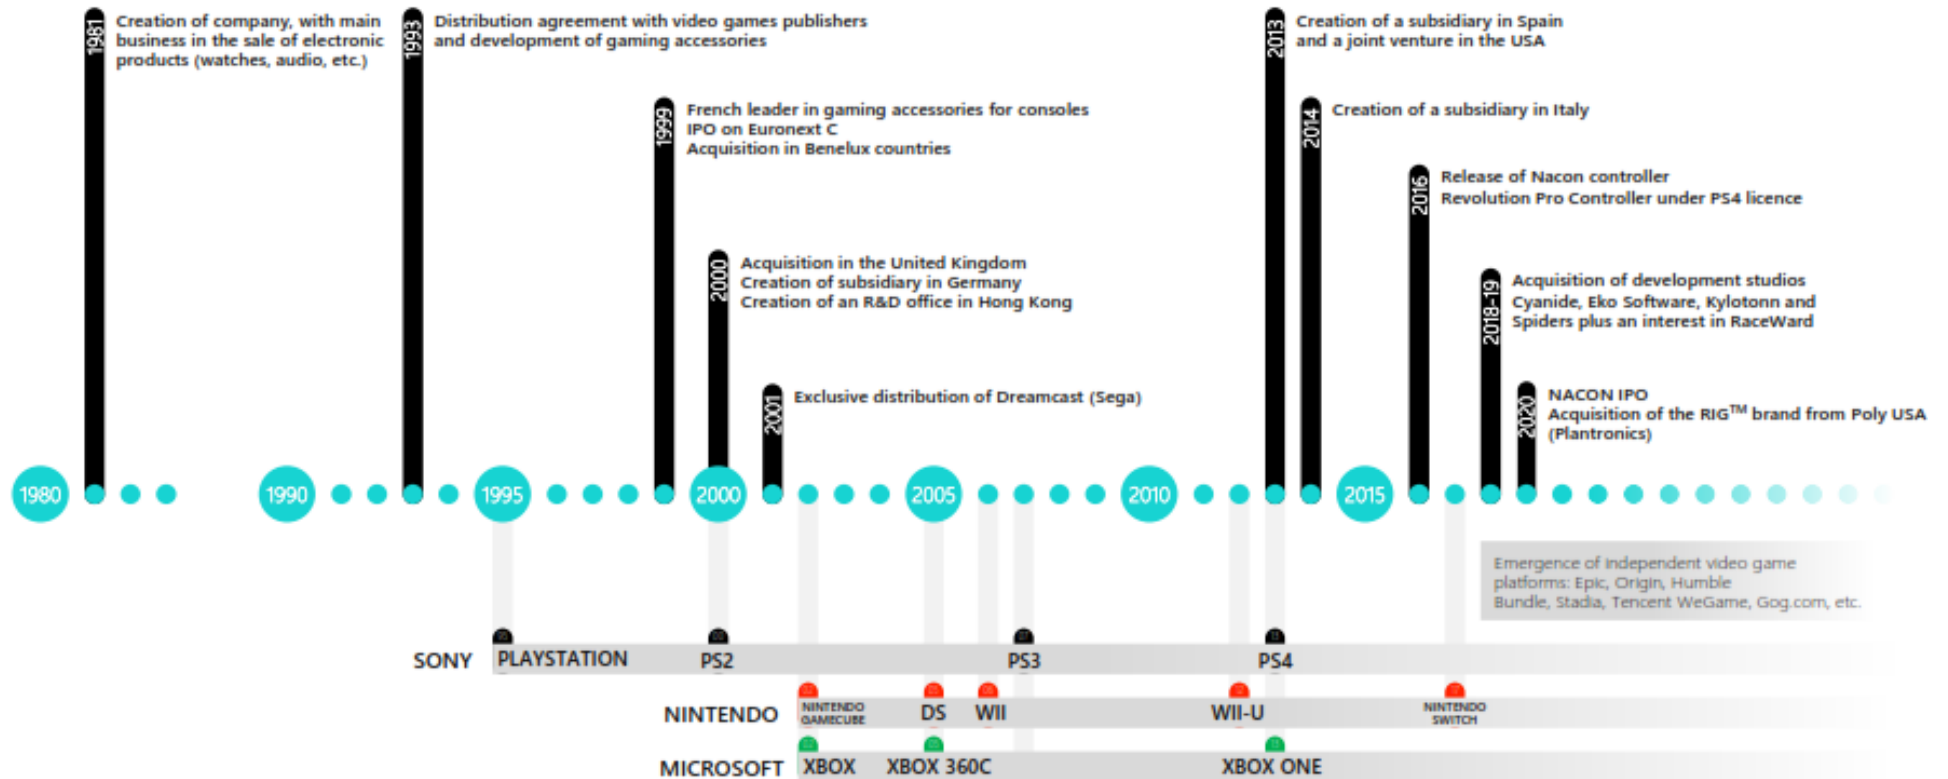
1981 Creation of company, with main business in the sale of electronic products (watches, audio, etc.)

1993 Distribution agreement with video games publishers and development of gaming accessories

1999 French leader in gaming accessories for consoles
IPO on Euronext C
Acquisition in Benelux countries

2000 Acquisition in the United Kingdom
Creation of subsidiary in Germany
Creation of an R&D office in Hong Kong

2001 Exclusive distribution of Dreamcast (Sega)

2013 Creation of a subsidiary in Spain and a joint venture in the USA

2014 Creation of a subsidiary in Italy

2016 Release of Nacon controller
Revolution Pro Controller under PS4 licence

2018-19 Acquisition of development studios Cyanide, Eko Software, Kylotonn and Spiders plus an interest in RaceWard

2020 NACON IPO
Acquisition of the RIG$^{TM}$ brand from Poly USA (Plantronics)

1980 1990 1995 2000 2005 2010 2015

Emergence of independent video game platforms: Epic, Origin, Humble Bundle, Stadia, Tencent WeGame, Gog.com, etc.

SONY PLAYSTATION PS2 PS3 PS4

NINTENDO NINTENDO GAMECUBE DS WII WII-U NINTENDO SWITCH

MICROSOFT XBOX XBOX 360C XBOX ONE